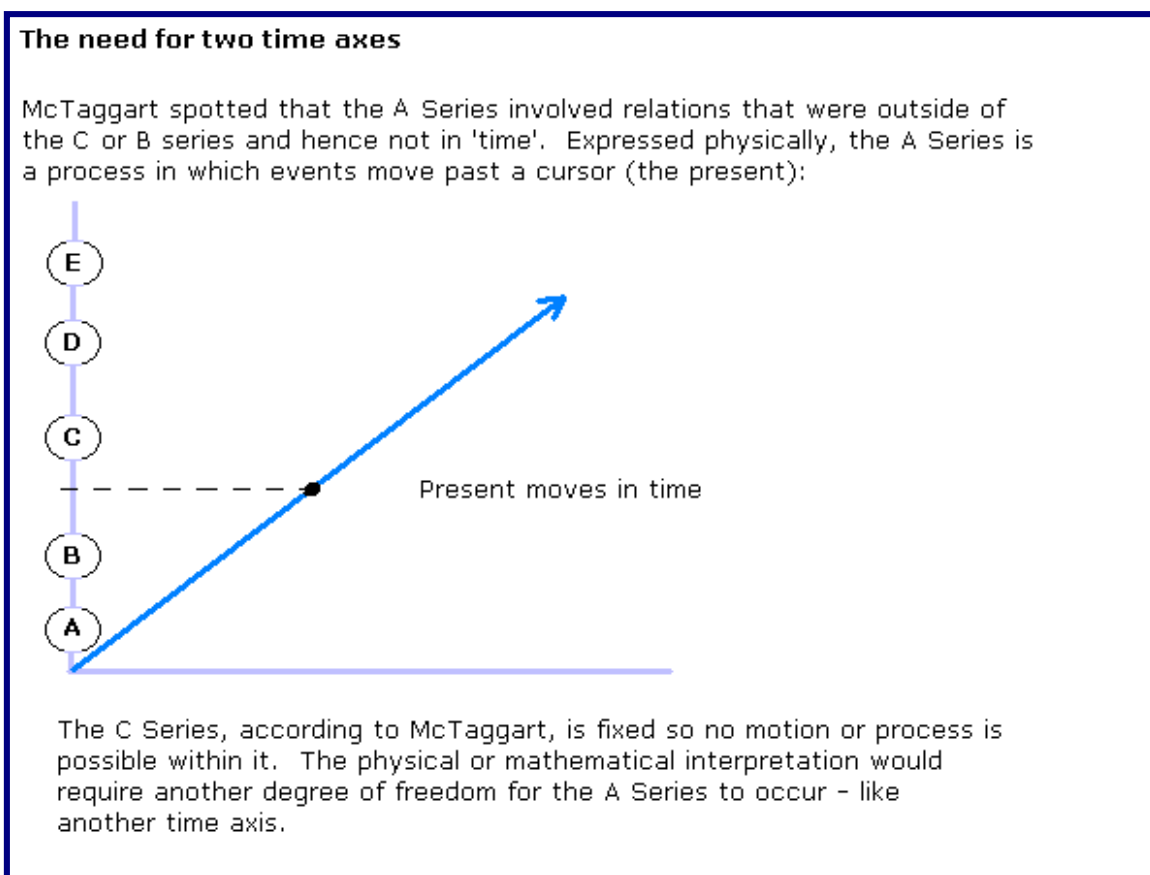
The need for two time axes

McTaggart spotted that the A Series involved relations that were outside of the C or B series and hence not in 'time'. Expressed physically, the A Series is a process in which events move past a cursor (the present):

E
D
C
Present moves in time
B
A

The C Series, according to McTaggart, is fixed so no motion or process is possible within it. The physical or mathematical interpretation would require another degree of freedom for the A Series to occur - like another time axis.